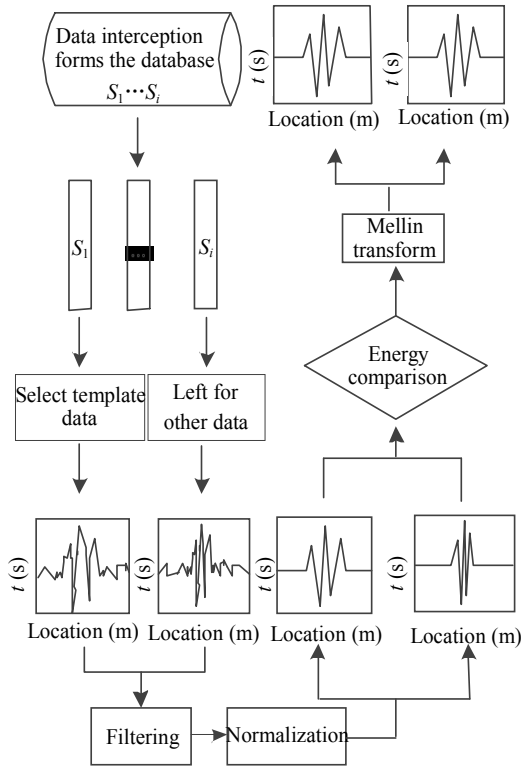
Data interception forms the database $S_1 \cdots S_i$

$t$ (s)
Location (m)

$t$ (s)
Location (m)

Mellin transform

$S_1$

$S_i$

Energy comparison

Select template data

Left for other data

$t$ (s)
Location (m)

$t$ (s)
Location (m)

$t$ (s)
Location (m)

$t$ (s)
Location (m)

Filtering

Normalization